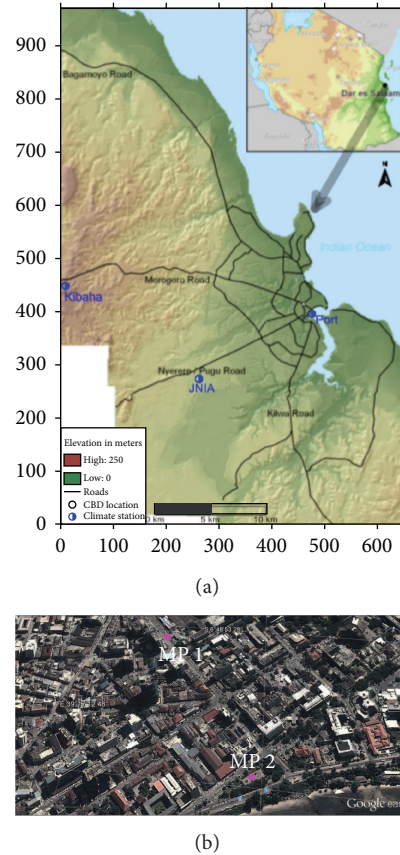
900
800
700
600
500
400
300
200
100
0
0 100 200 300 400 500 600

Bagamoyo Road
Dar es Salaam
Indian Ocean
Kibaha
Morogoro Road
Port
Nyerere / Pugu Road
JNIA
Kilwa Road

Elevation in meters
High: 250
Low: 0
Roads
CBD location
Climate station

0 km 5 km 10 km

(a)

MP 1
MP 2
Google ea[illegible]

(b)